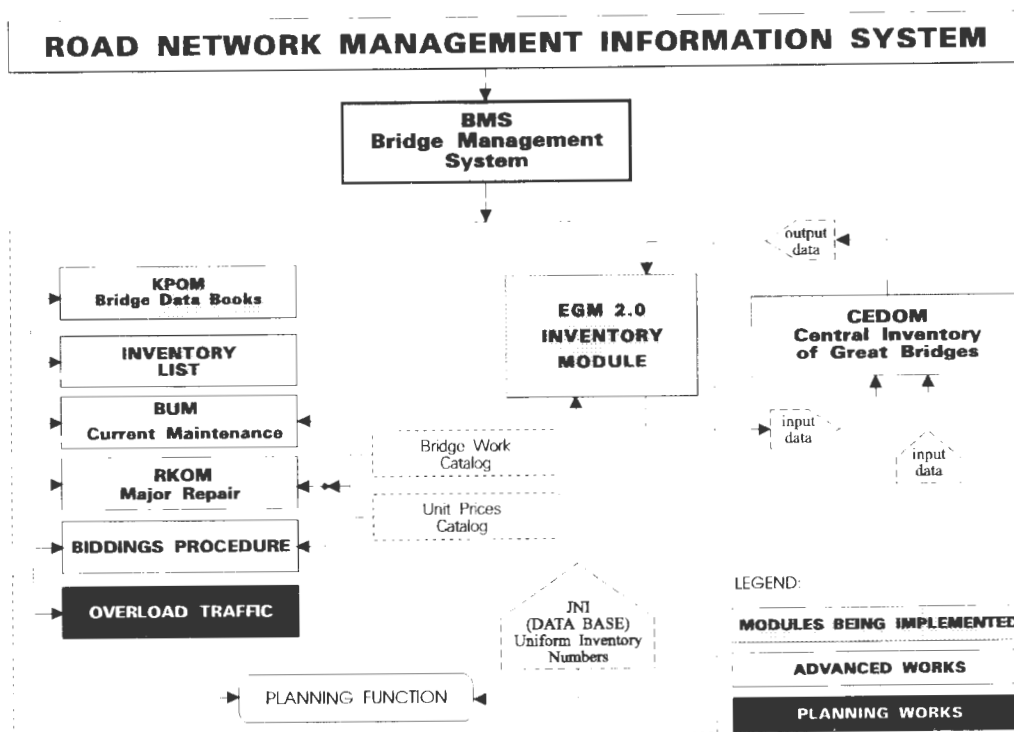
ROAD NETWORK MANAGEMENT INFORMATION SYSTEM

BMS
Bridge Management System

KPOM
Bridge Data Books

INVENTORY LIST

BUM
Current Maintenance

RKOM
Major Repair

BIDDINGS PROCEDURE

OVERLOAD TRAFFIC

EGM 2.0
INVENTORY MODULE

Bridge Work Catalog

Unit Prices Catalog

JNI
(DATA BASE)
Uniform Inventory Numbers

PLANNING FUNCTION

output data

CEDOM
Central Inventory of Great Bridges

input data

input data

LEGEND:

MODULES BEING IMPLEMENTED

ADVANCED WORKS

PLANNING WORKS